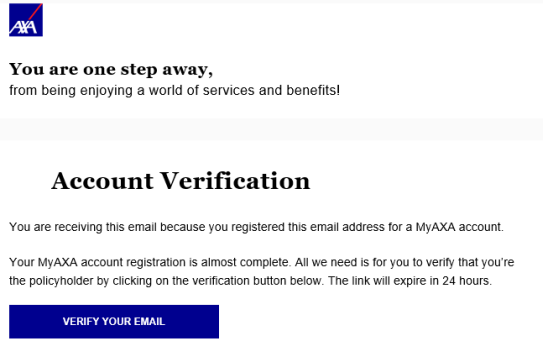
AXA

You are one step away,
from being enjoying a world of services and benefits!

Account Verification

You are receiving this email because you registered this email address for a MyAXA account.

Your MyAXA account registration is almost complete. All we need is for you to verify that you're the policyholder by clicking on the verification button below. The link will expire in 24 hours.

VERIFY YOUR EMAIL